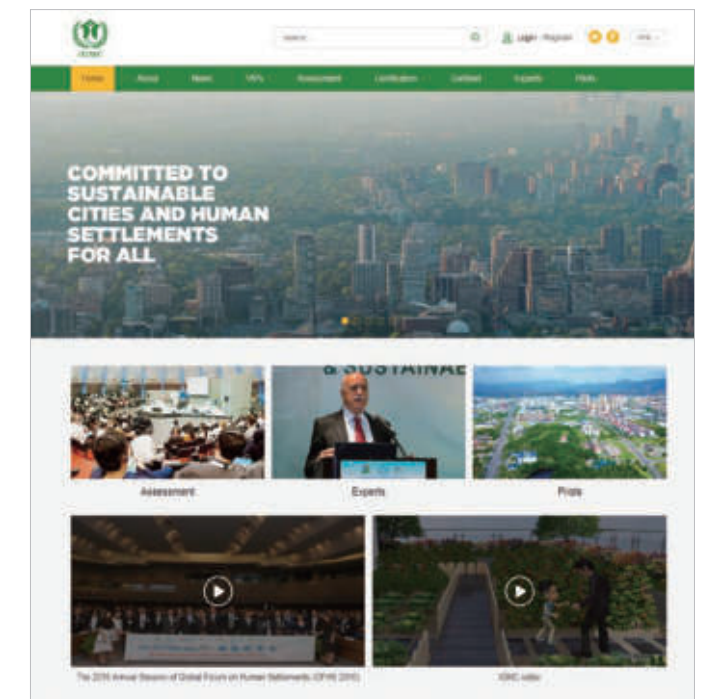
GFHS

Search

Login · Register

ENG

Home

About

News

SRIs

Assessment

Certification

Certified

Experts

Pilots

COMMITTED TO SUSTAINABLE CITIES AND HUMAN SETTLEMENTS FOR ALL

& SUSTAINAE

Assessment

Experts

Pilots

The 2016 Annual Session of Global Forum on Human Settlements (GFHS 2016)

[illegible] video